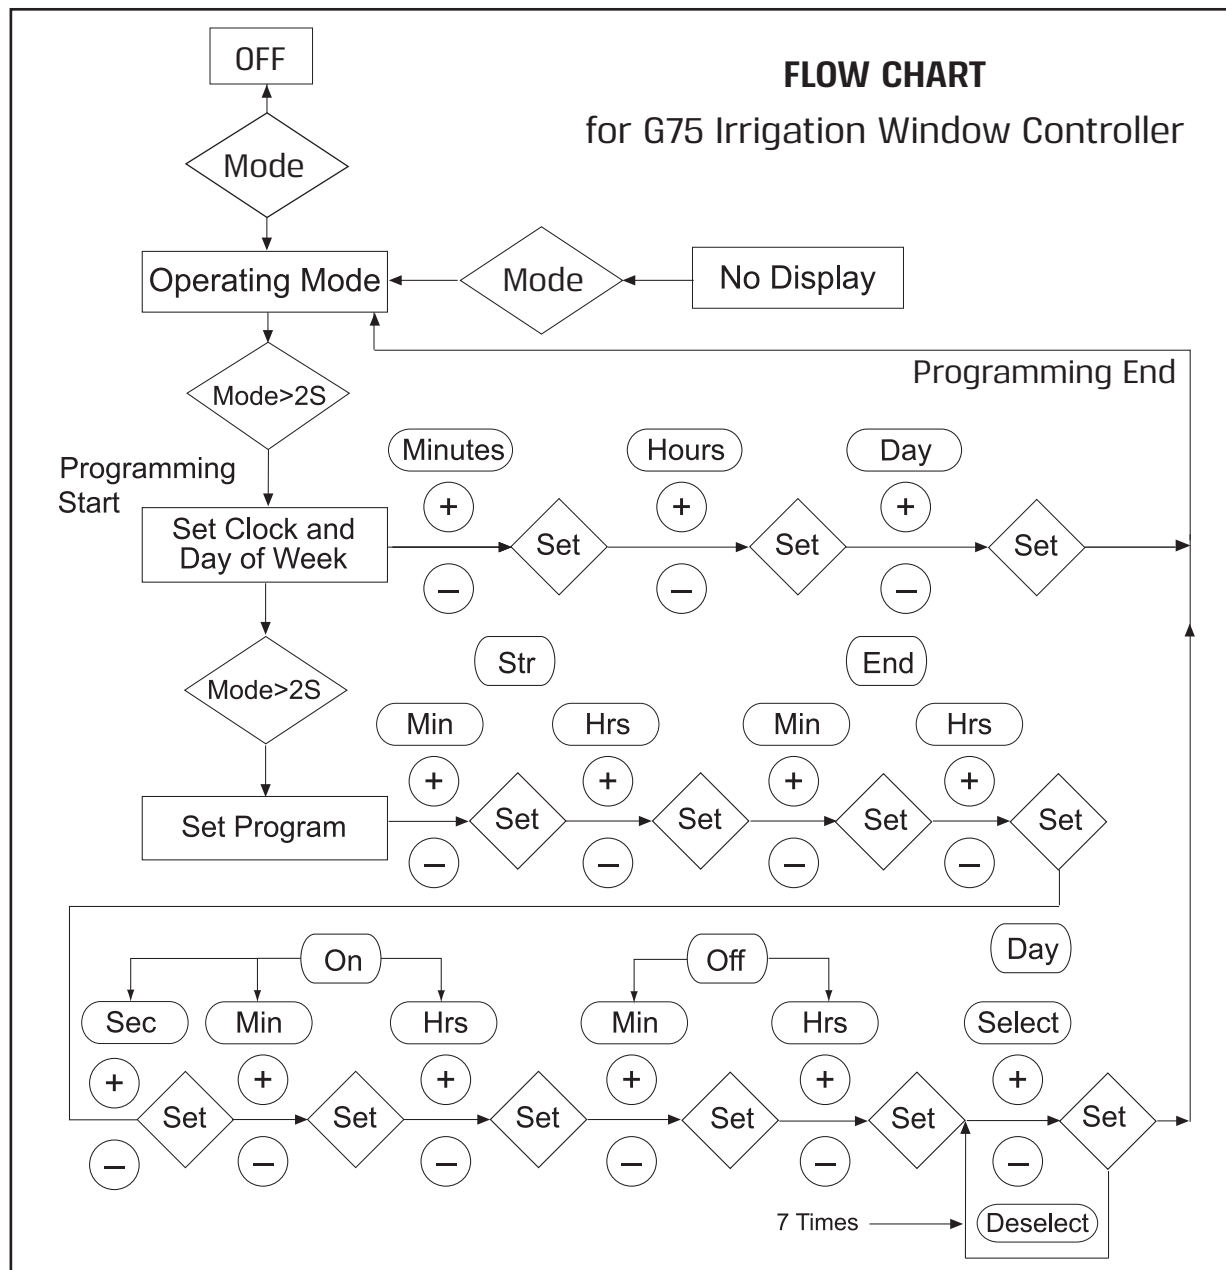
FLOW CHART

for G75 Irrigation Window Controller

OFF

Mode

Operating Mode

Mode

No Display

Programming End

Mode>2S

Programming Start

Set Clock and Day of Week

Minutes
+
–
Set

Hours
+
–
Set

Day
+
–
Set

Mode>2S

Set Program

Str

Min
+
–
Set

Hrs
+
–
Set

End

Min
+
–
Set

Hrs
+
–
Set

On

Sec
+
–
Set

Min
+
–
Set

Hrs
+
–
Set

Off

Min
+
–
Set

Hrs
+
–
Set

Day

Select
+
–
Set

7 Times

Deselect